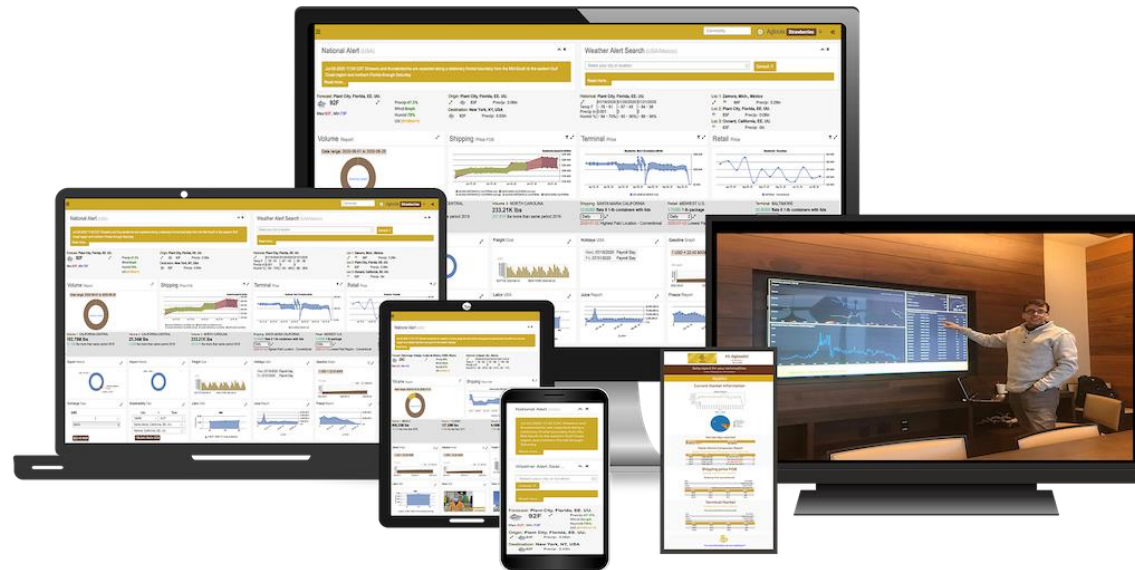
Strawberries

National Alert (USA)

Weather Alert Search (USA/Mexico)

Search

Read more

Forecast: Plant City, Florida, EE. UU.

92F

Origin: Plant City, Florida, EE. UU.

Destination: New York, NY, USA

Historical: Plant City, Florida, EE. UU.

Loc 1: Zamora, Mich., Mexico

Loc 3: Oxnard, California, EE. UU.

Volume Report

Shipping Price FOB

Terminal Price

Retail Price

233.21K lbs

National Alert

Weather Alert Search

Volume

Shipping

Terminal

Retail

Freight Cost

Holidays

Gasoline

Labor

Juice

Freeze

Forecast: Plant City, Florida, EE. UU.

92F

Origin: Plant City, Florida, EE. UU.

Destination: New York, NY, USA

Current market information

Shipping price FOB

Terminal Market